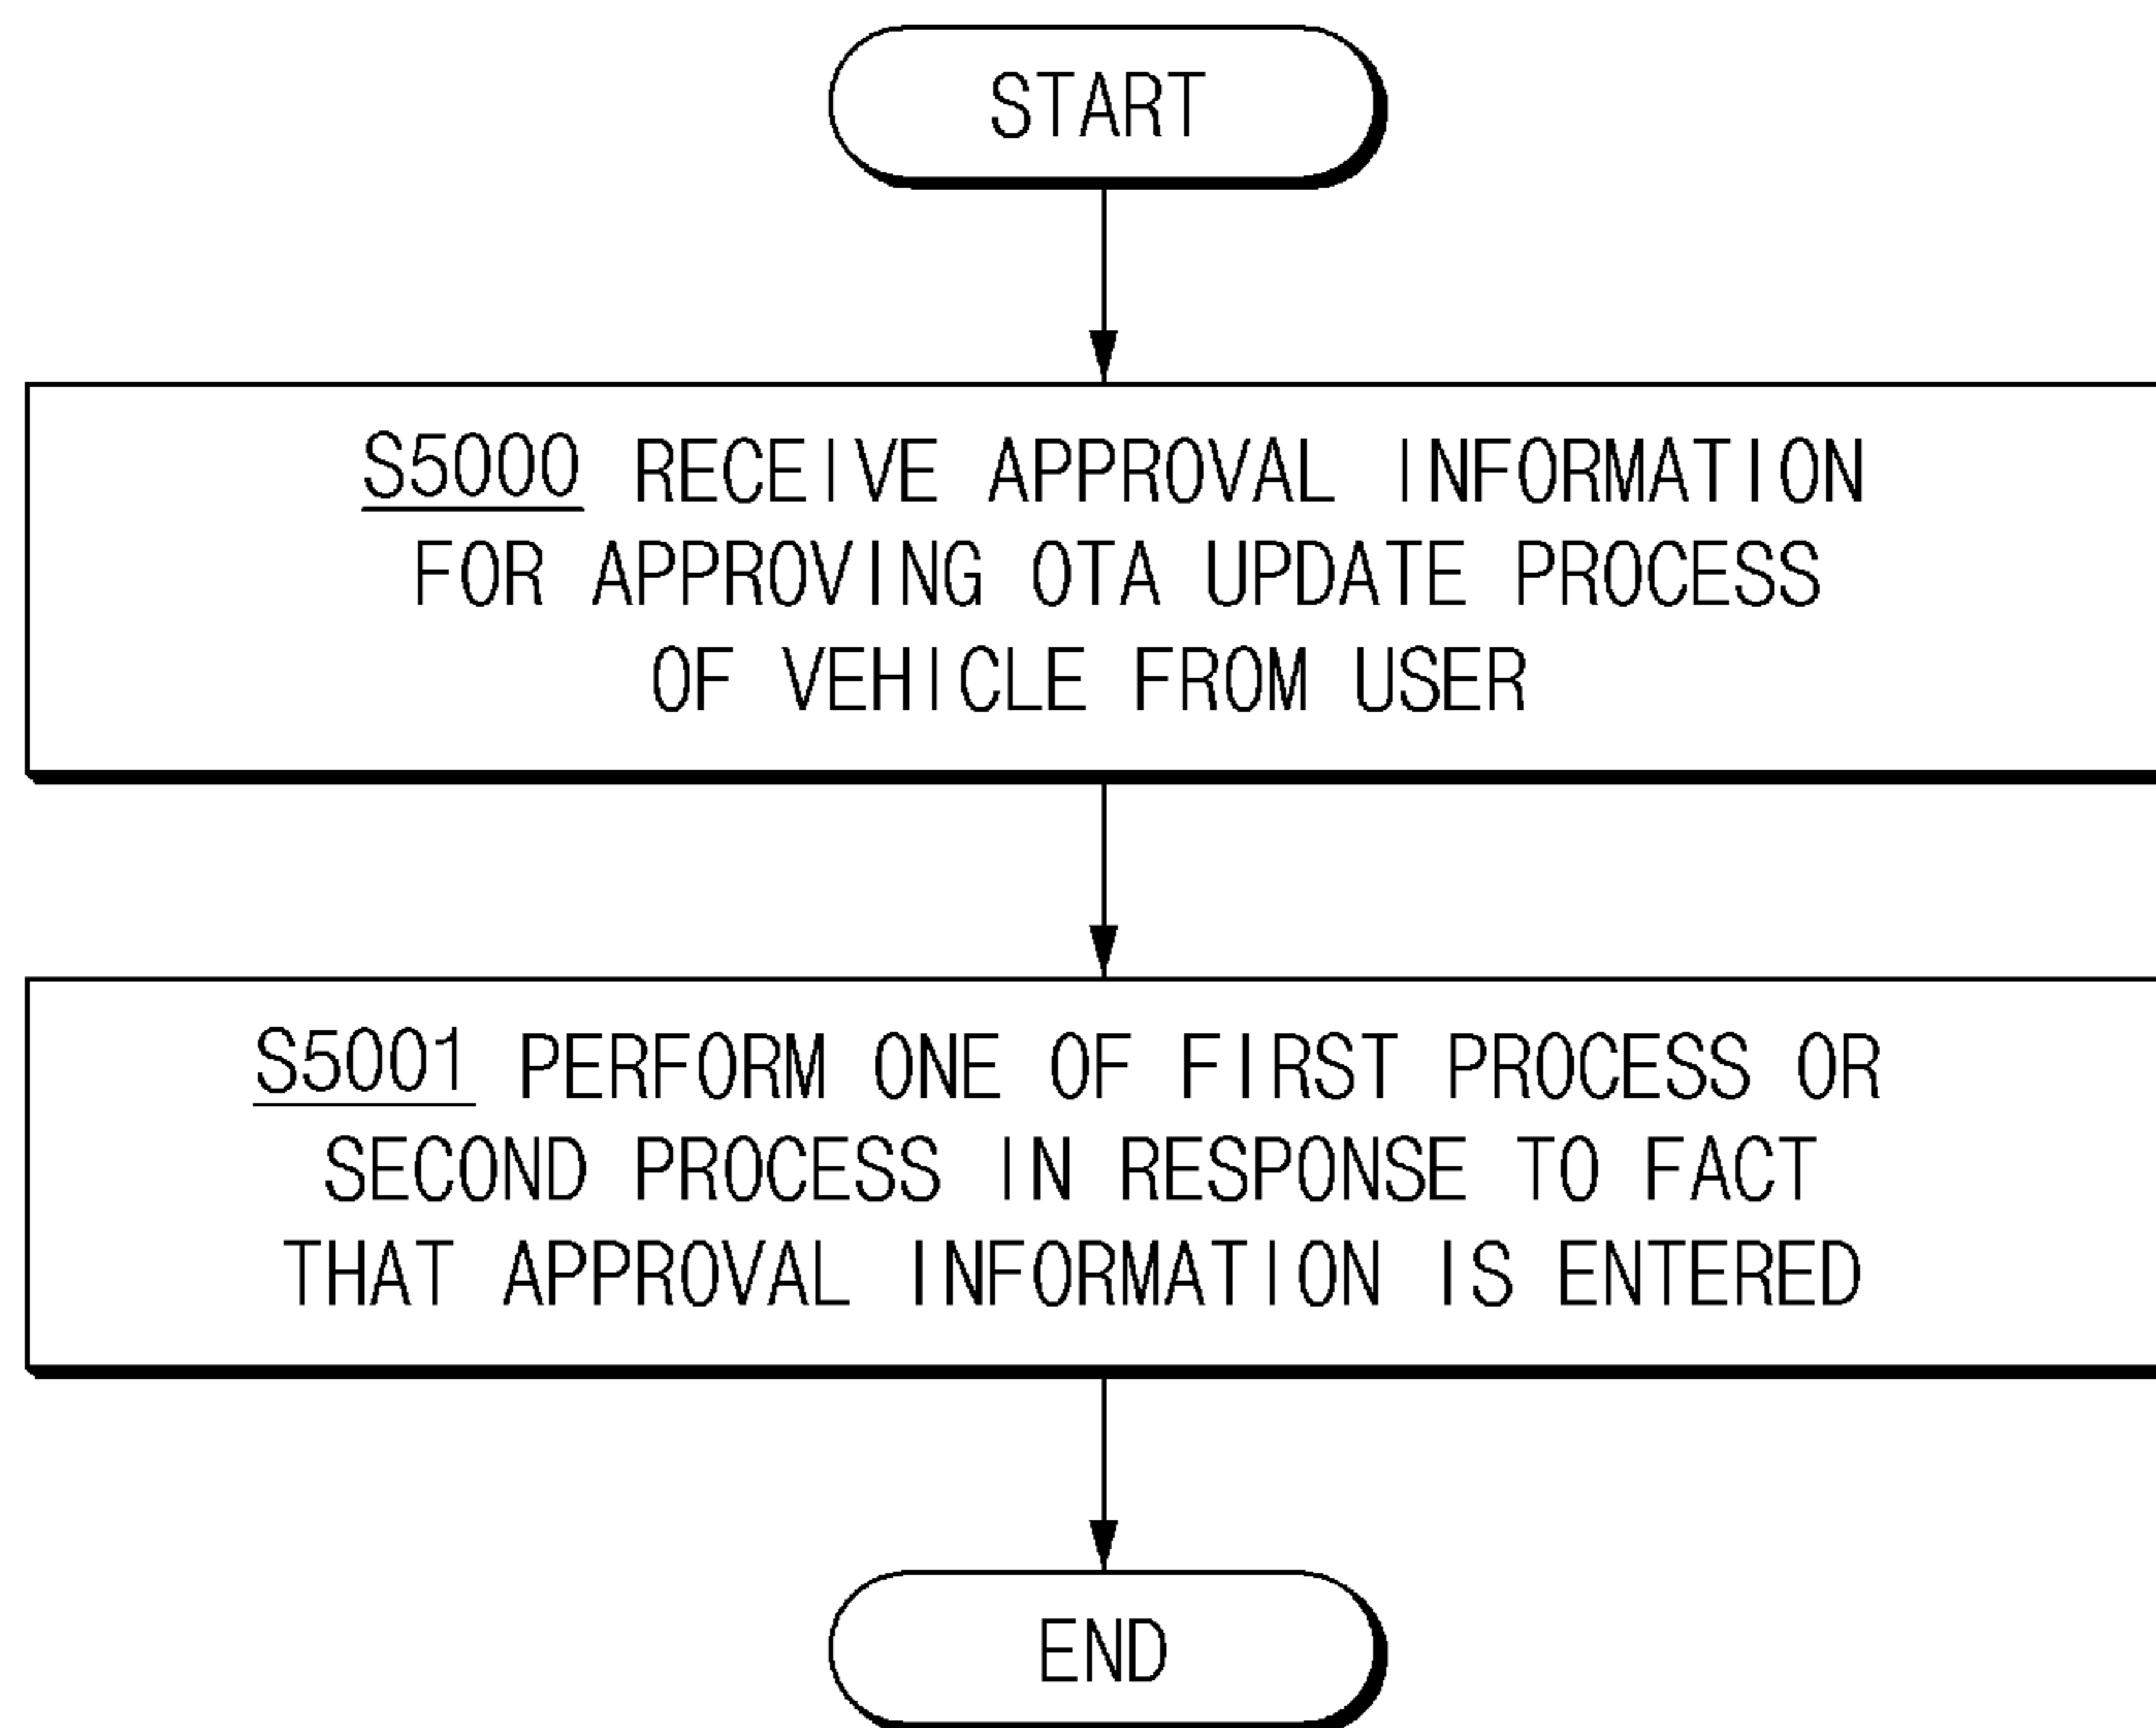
START

S5000 RECEIVE APPROVAL INFORMATION FOR APPROVING OTA UPDATE PROCESS OF VEHICLE FROM USER

S5001 PERFORM ONE OF FIRST PROCESS OR SECOND PROCESS IN RESPONSE TO FACT THAT APPROVAL INFORMATION IS ENTERED

END